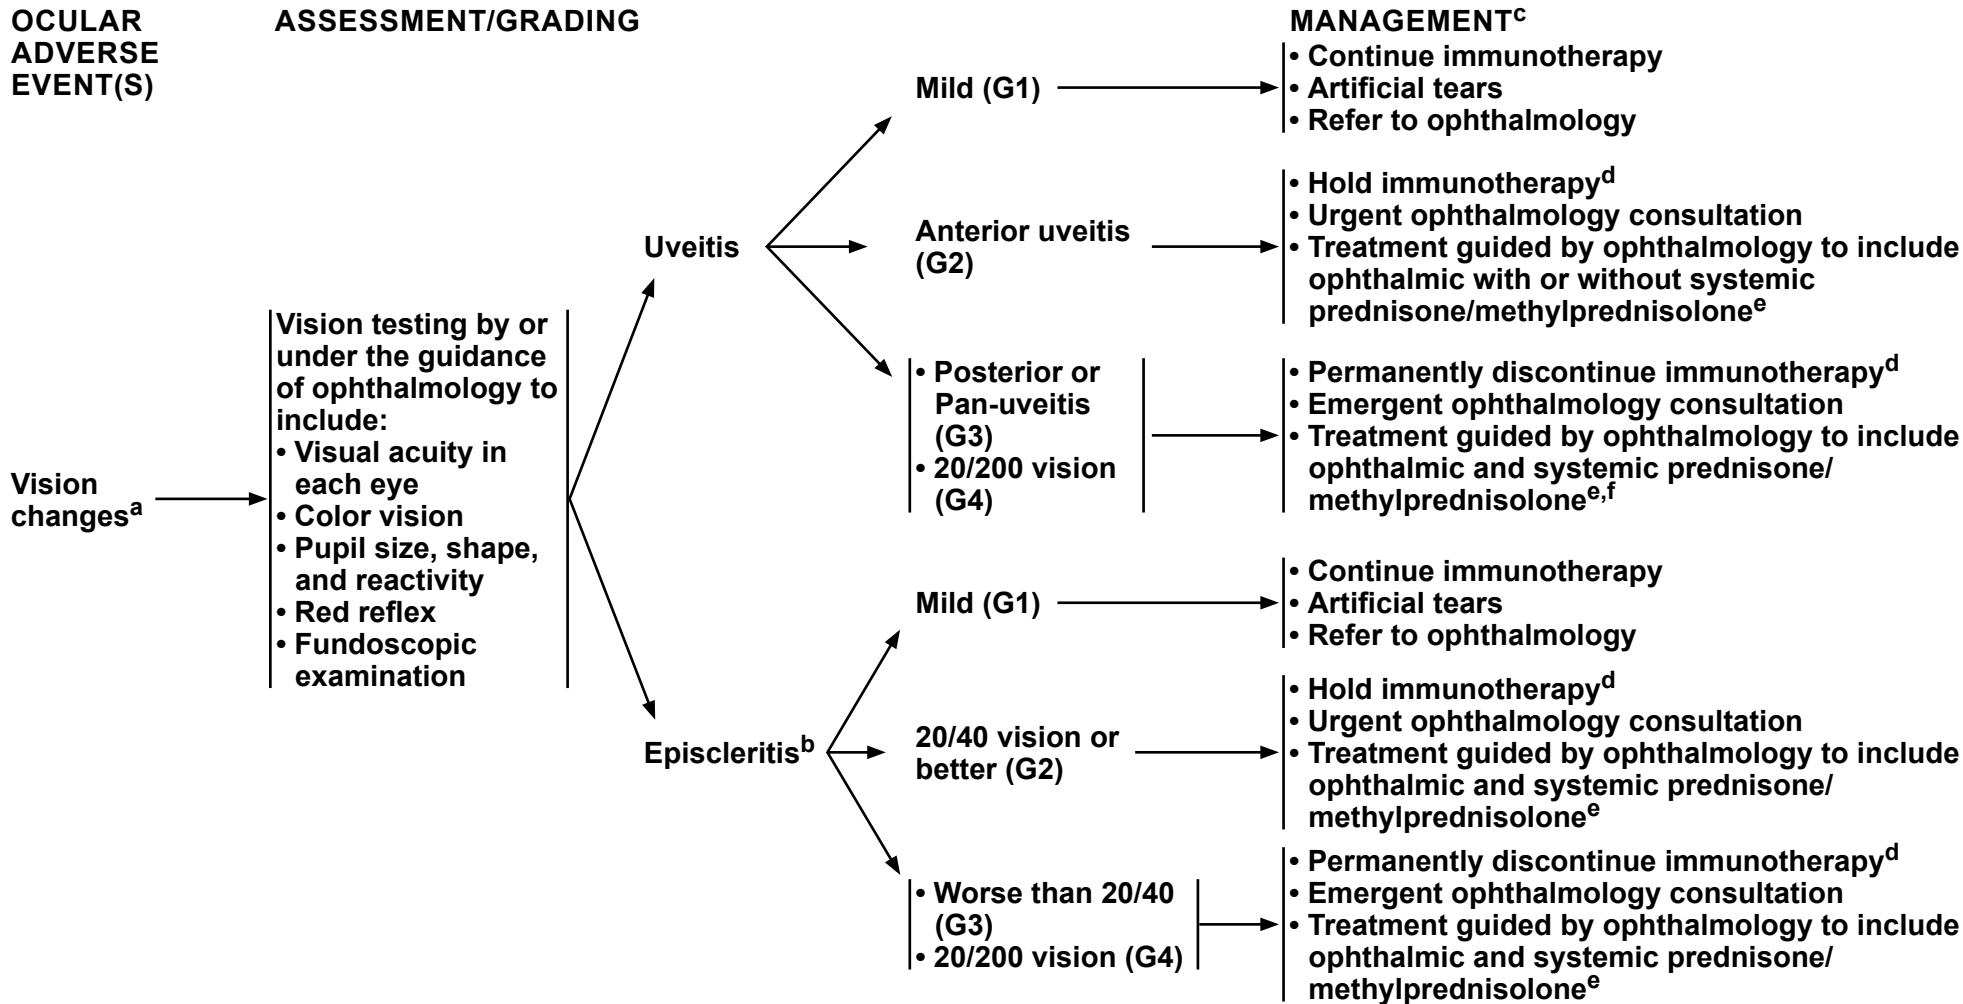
OCULAR ADVERSE EVENT(S)

ASSESSMENT/GRADING

MANAGEMENT$^{c}$

Vision changes$^{a}$

Vision testing by or under the guidance of ophthalmology to include:
• Visual acuity in each eye
• Color vision
• Pupil size, shape, and reactivity
• Red reflex
• Fundoscopic examination

Uveitis

Mild (G1)

• Continue immunotherapy
• Artificial tears
• Refer to ophthalmology

Anterior uveitis (G2)

• Hold immunotherapy$^{d}$
• Urgent ophthalmology consultation
• Treatment guided by ophthalmology to include ophthalmic with or without systemic prednisone/methylprednisolone$^{e}$

• Posterior or Pan-uveitis (G3)
• 20/200 vision (G4)

• Permanently discontinue immunotherapy$^{d}$
• Emergent ophthalmology consultation
• Treatment guided by ophthalmology to include ophthalmic and systemic prednisone/ methylprednisolone$^{e,f}$

Episcleritis$^{b}$

Mild (G1)

• Continue immunotherapy
• Artificial tears
• Refer to ophthalmology

20/40 vision or better (G2)

• Hold immunotherapy$^{d}$
• Urgent ophthalmology consultation
• Treatment guided by ophthalmology to include ophthalmic and systemic prednisone/ methylprednisolone$^{e}$

• Worse than 20/40 (G3)
• 20/200 vision (G4)

• Permanently discontinue immunotherapy$^{d}$
• Emergent ophthalmology consultation
• Treatment guided by ophthalmology to include ophthalmic and systemic prednisone/ methylprednisolone$^{e}$